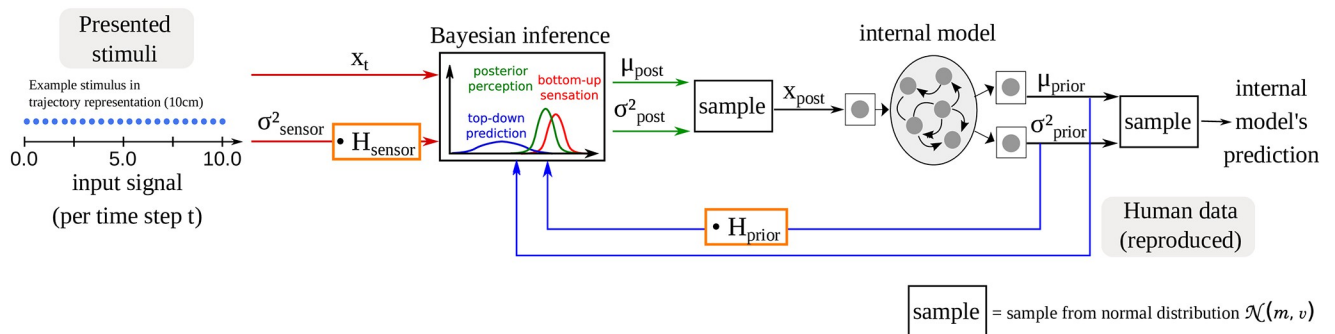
Presented stimuli

Example stimulus in trajectory representation (10cm)

0.0 5.0 10.0

input signal (per time step t)

$x_t$

$\sigma^2_{sensor}$

$\cdot\ H_{sensor}$

Bayesian inference

posterior perception

bottom-up sensation

top-down prediction

$\mu_{post}$

$\sigma^2_{post}$

sample

$x_{post}$

internal model

$\mu_{prior}$

$\sigma^2_{prior}$

sample

internal model's prediction

$\cdot\ H_{prior}$

Human data (reproduced)

sample = sample from normal distribution $\mathcal{N}(m, v)$